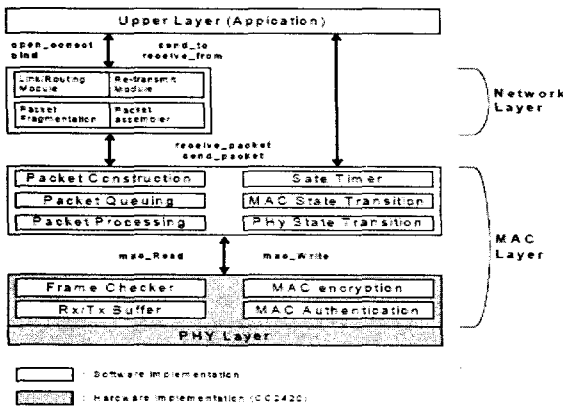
Upper Layer (Appication)

open_connect
bind

send_to
receive_from

Link/Routing Module

Re-transmit Module

Packet Fragmentation

Packet assembler

Network Layer

receive_packet
send_packet

Packet Construction

Sate Timer

Packet Queuing

MAC State Transition

Packet Processing

PHY State Transition

mac_Read

mac_Write

MAC Layer

Frame Checker

MAC encryption

Rx/Tx Buffer

MAC Authentication

PHY Layer

: Software implementation

: Hardware implementation (CC2420)